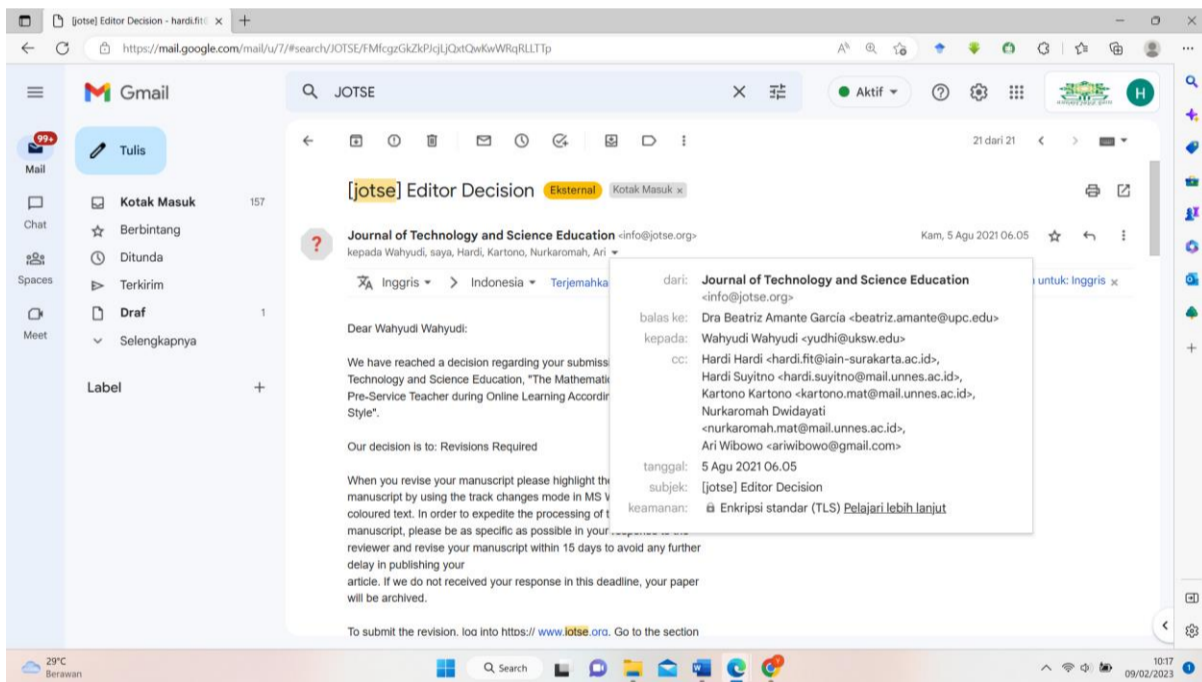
[jotse] Editor Decision - hardi.fit@ ×

https://mail.google.com/mail/u/7/#search/JOTSE/FMfcgzGkZkPJcjLjQxtQwKwWRqRLLTTp

Gmail

JOTSE

Aktif

Mail 99+
Chat
Spaces
Meet

Tulis

Kotak Masuk 157
Berbintang
Ditunda
Terkirim
Draf 1
Selengkapnya

Label +

21 dari 21

[jotse] Editor Decision Eksternal Kotak Masuk ×

Journal of Technology and Science Education <info@jotse.org>
kepada Wahyudi, saya, Hardi, Kartono, Nurkaromah, Ari

Kam, 5 Agu 2021 06.05

Inggris > Indonesia Terjemahka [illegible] untuk: Inggris ×

Dear Wahyudi Wahyudi:

We have reached a decision regarding your submiss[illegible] Technology and Science Education, "The Mathemati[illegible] Pre-Service Teacher during Online Learning Accordin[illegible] Style".

Our decision is to: Revisions Required

When you revise your manuscript please highlight th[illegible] manuscript by using the track changes mode in MS V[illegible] coloured text. In order to expedite the processing of t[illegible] manuscript, please be as specific as possible in your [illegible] reviewer and revise your manuscript within 15 days to avoid any further delay in publishing your article. If we do not received your response in this deadline, your paper will be archived.

To submit the revision, log into https:// www.jotse.org. Go to the section

dari: Journal of Technology and Science Education <info@jotse.org>
balas ke: Dra Beatriz Amante García <beatriz.amante@upc.edu>
kepada: Wahyudi Wahyudi <yudhi@uksw.edu>
cc: Hardi Hardi <hardi.fit@iain-surakarta.ac.id>, Hardi Suyitno <hardi.suyitno@mail.unnes.ac.id>, Kartono Kartono <kartono.mat@mail.unnes.ac.id>, Nurkaromah Dwidayati <nurkaromah.mat@mail.unnes.ac.id>, Ari Wibowo <ariwibowo@gmail.com>
tanggal: 5 Agu 2021 06.05
subjek: [jotse] Editor Decision
keamanan: Enkripsi standar (TLS) Pelajari lebih lanjut

29°C
Berawan

Search

10:17
09/02/2023